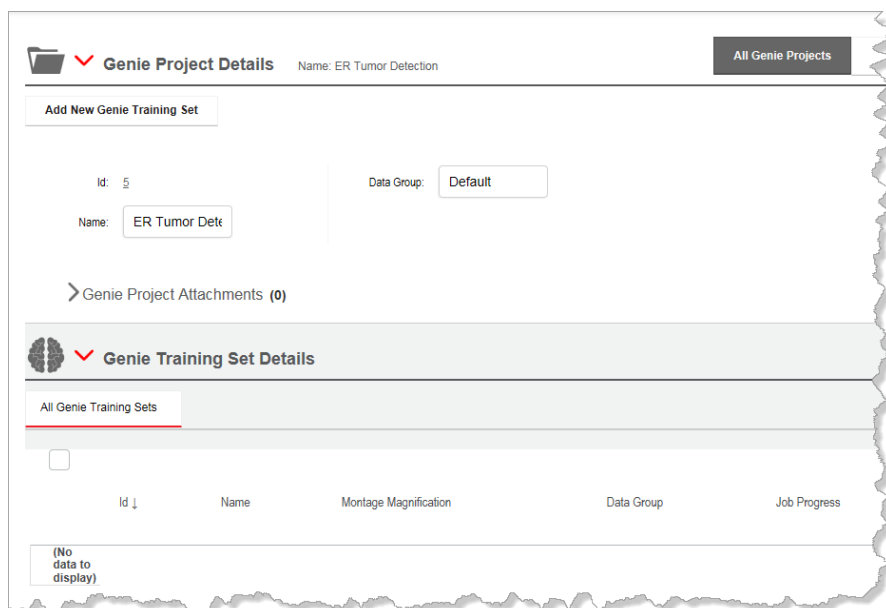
Genie Project Details Name: ER Tumor Detection

All Genie Projects

Add New Genie Training Set

Id: 5

Name: ER Tumor Dete

Data Group: Default

Genie Project Attachments (0)

Genie Training Set Details

All Genie Training Sets

| Id ↓ | Name | Montage Magnification | Data Group | Job Progress |
|---|---|---|---|---|
| (No data to display) | | | | |